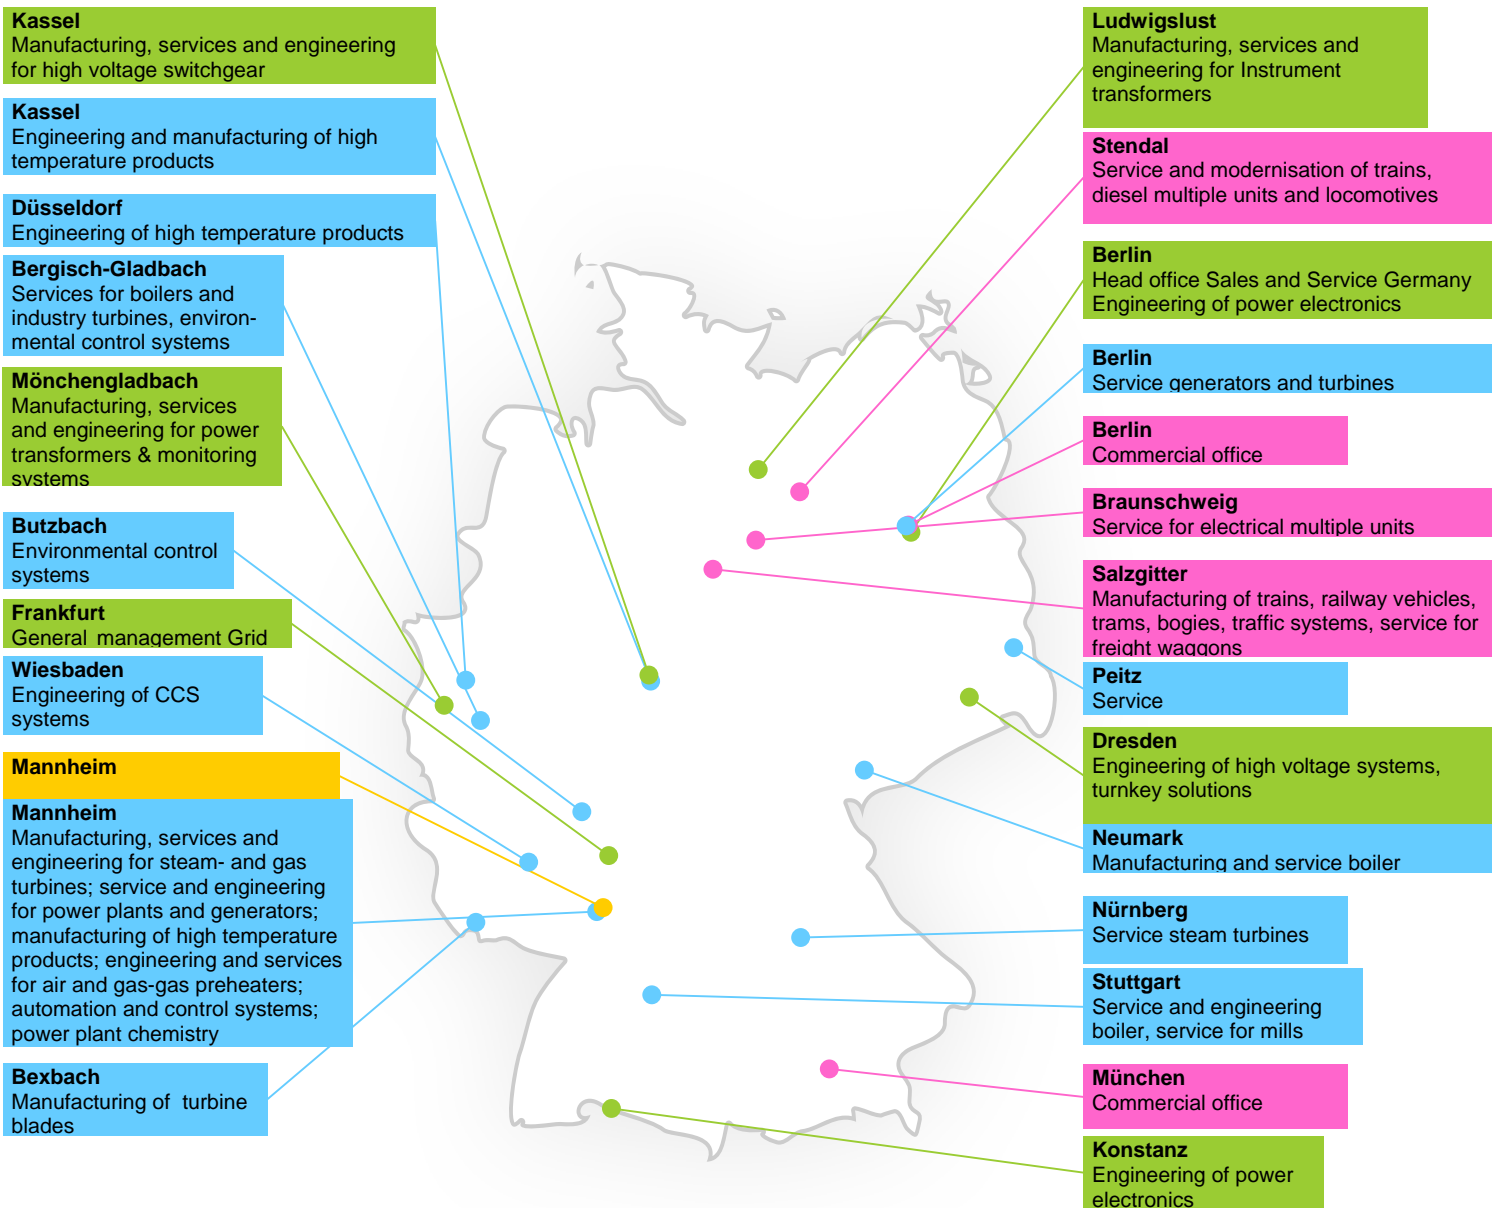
Kassel
Manufacturing, services and engineering for high voltage switchgear

Kassel
Engineering and manufacturing of high temperature products

Düsseldorf
Engineering of high temperature products

Bergisch-Gladbach
Services for boilers and industry turbines, environmental control systems

Mönchengladbach
Manufacturing, services and engineering for power transformers & monitoring systems

Butzbach
Environmental control systems

Frankfurt
General management Grid

Wiesbaden
Engineering of CCS systems

Mannheim

Mannheim
Manufacturing, services and engineering for steam- and gas turbines; service and engineering for power plants and generators; manufacturing of high temperature products; engineering and services for air and gas-gas preheaters; automation and control systems; power plant chemistry

Bexbach
Manufacturing of turbine blades

Ludwigslust
Manufacturing, services and engineering for Instrument transformers

Stendal
Service and modernisation of trains, diesel multiple units and locomotives

Berlin
Head office Sales and Service Germany
Engineering of power electronics

Berlin
Service generators and turbines

Berlin
Commercial office

Braunschweig
Service for electrical multiple units

Salzgitter
Manufacturing of trains, railway vehicles, trams, bogies, traffic systems, service for freight waggons

Peitz
Service

Dresden
Engineering of high voltage systems, turnkey solutions

Neumark
Manufacturing and service boiler

Nürnberg
Service steam turbines

Stuttgart
Service and engineering boiler, service for mills

München
Commercial office

Konstanz
Engineering of power electronics